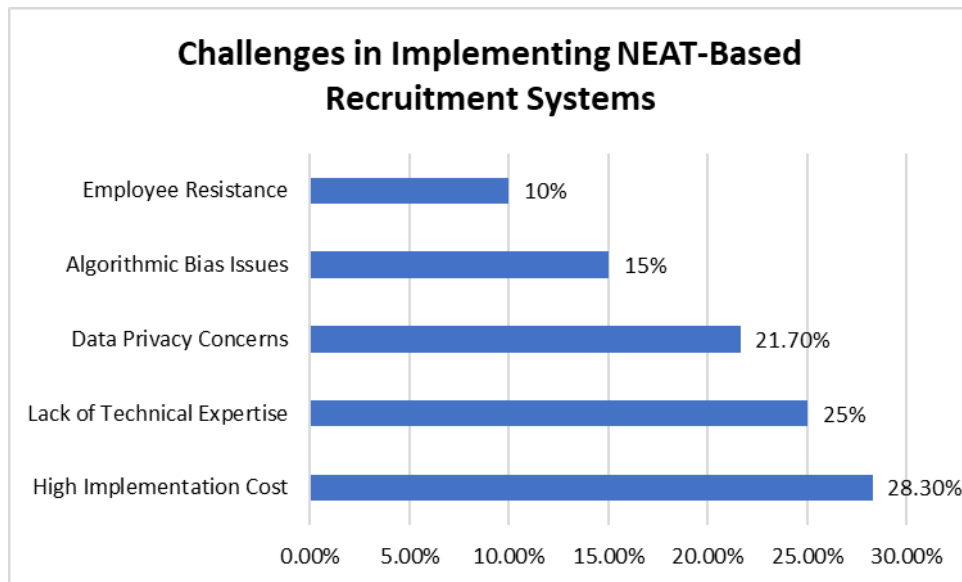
Challenges in Implementing NEAT-Based Recruitment Systems

Employee Resistance 10%
Algorithmic Bias Issues 15%
Data Privacy Concerns 21.70%
Lack of Technical Expertise 25%
High Implementation Cost 28.30%

0.00% 5.00% 10.00% 15.00% 20.00% 25.00% 30.00%